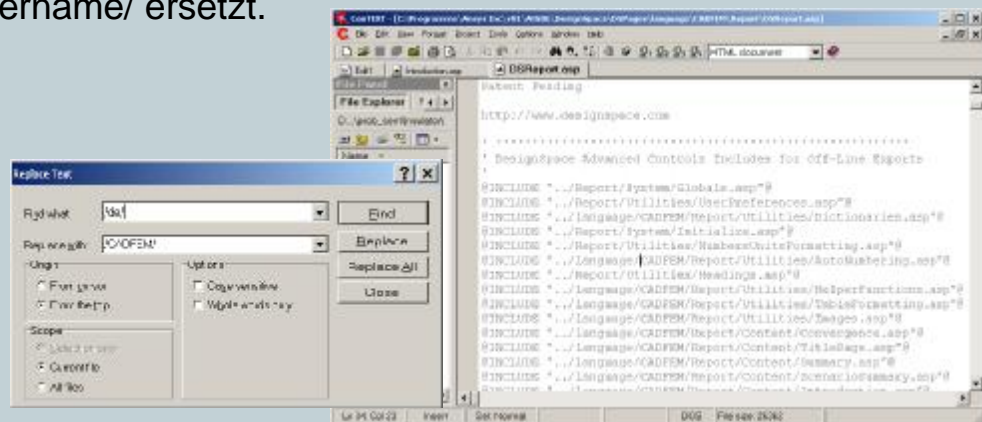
ername/ ersetzt.

ConTEXT - [C:\Programme\Ansys Inc\v81\AISOL\DesignSpace\DSPages\language\CADFEM\Report\DSReport.asp]

File Edit View Format Project Tools Options Window Help

HTML document

Edit | Introduction.asp | DSReport.asp

File Panel

File Explorer

Name

Patent Pending

http://www.designspace.com

' DesignSpace Advanced Controls Includes for Off-Line Exports

#INCLUDE "../Report/System/Globals.asp"#
#INCLUDE "../Report/Utilities/UserPreferences.asp"#
#INCLUDE "../Language/CADFEM/Report/Utilities/Dictionaries.asp"#
#INCLUDE "../Report/System/Initialize.asp"#
#INCLUDE "../Report/Utilities/NumbersUnitsFormatting.asp"#
#INCLUDE "../Language/CADFEM/Report/Utilities/AutoNumbering.asp"#
#INCLUDE "../Report/Utilities/Headings.asp"#
#INCLUDE "../Language/CADFEM/Report/Utilities/HelperFunctions.asp"#
#INCLUDE "../Language/CADFEM/Report/Utilities/TableFormatting.asp"#
#INCLUDE "../Language/CADFEM/Report/Utilities/Images.asp"#
#INCLUDE "../Language/CADFEM/Report/Content/Convergence.asp"#
#INCLUDE "../Language/CADFEM/Report/Content/TitlePage.asp"#
#INCLUDE "../Language/CADFEM/Report/Content/Summary.asp"#
#INCLUDE "../Language/CADFEM/Report/Content/ScenarioSummary.asp"#
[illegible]

Ln 94, Col 23 | Insert | Sel: Normal | DOS | File size: 26262

Replace Text

Find what: /de/

Replace with: /CADFEM/

Origin
From cursor
From the top

Options
Case sensitive
Whole words only

Scope
Selected text
Current file
All files

Find
Replace
Replace All
Close